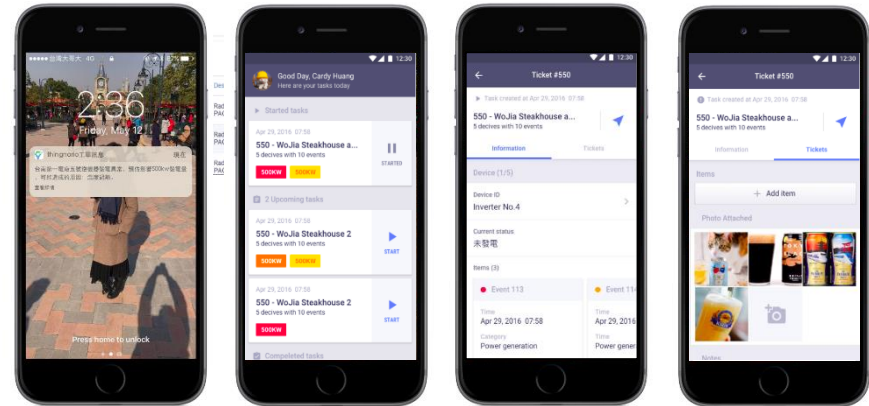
台灣大哥大 4G

2:36

Friday, May 12

thingnario工單派遣 現在

台南第一電廠五號逆變器發電異常，預估影響500kw發電量，請於2小時內前往，立即處理。

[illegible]

Press home to unlock

Dec

Rad PAC

Rad PAC

Rad PAC

Good Day, Cardy Huang

Here are your tasks today

Started tasks

Apr 29, 2016 07:58

550 - WoJia Steakhouse a...

5 devices with 10 events

500KW

300KW

STARTED

2 Upcoming tasks

550 - WoJia Steakhouse 2

5 devices with 10 events

500KW

300KW

START

550 - WoJia Steakhouse 2

5 devices with 10 events

500KW

START

Completed tasks

Ticket #550

Task created at Apr 29, 2016 07:58

550 - WoJia Steakhouse a...

5 devices with 10 events

Information

Tickets

Device (1/5)

Device ID

Inverter No.4

Current status

未發電

Items (3)

Event 113

Time

Apr 29, 2016 07:58

Category

Power generation

Event 11

Time

Apr 29

Category

Power

Ticket #550

Task created at Apr 29, 2016 07:58

550 - WoJia Steakhouse a...

5 devices with 10 events

Information

Tickets

Items

+ Add item

Photo Attached

Notes